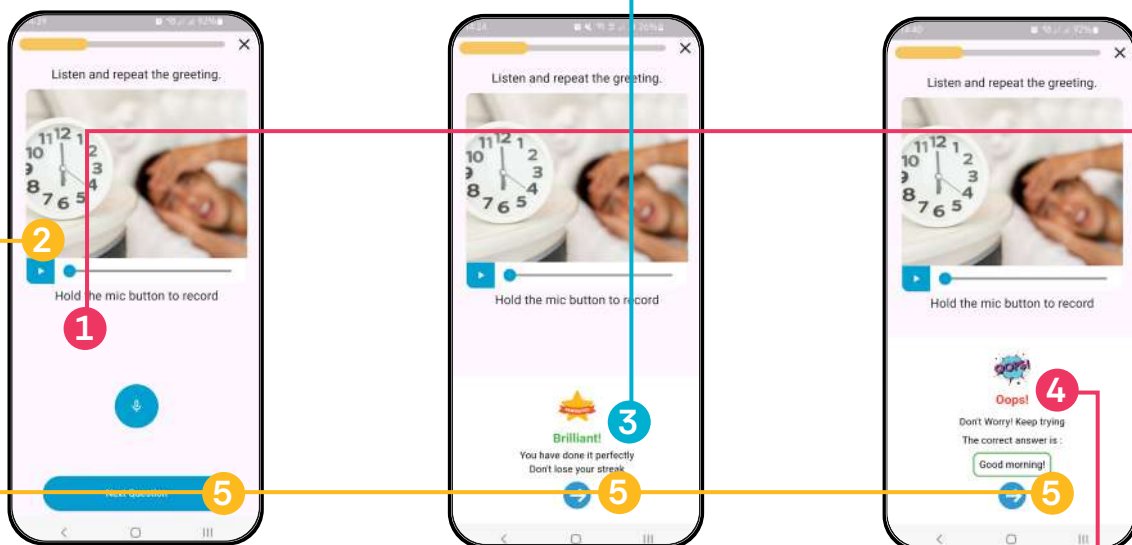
Listen and repeat the greeting.

2

Hold the mic button to record

1

Next Question

5

Listen and repeat the greeting.

Hold the mic button to record

3

Brilliant!

You have done it perfectly
Don't lose your streak

5

Listen and repeat the greeting.

Hold the mic button to record

OOPS!

4

Oops!

Don't Worry! Keep trying

The correct answer is :

Good morning!

5